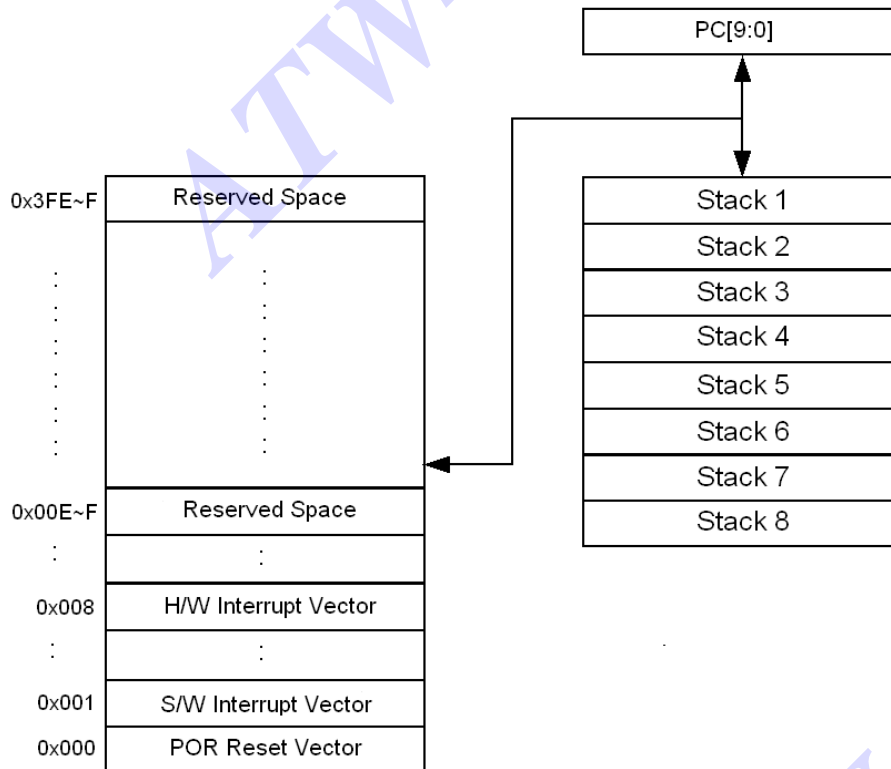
ATW

PC[9:0]

0x3FE~F
Reserved Space

Stack 1
Stack 2
Stack 3
Stack 4
Stack 5
Stack 6
Stack 7
Stack 8

0x00E~F
Reserved Space

0x008
H/W Interrupt Vector

0x001
S/W Interrupt Vector

0x000
POR Reset Vector